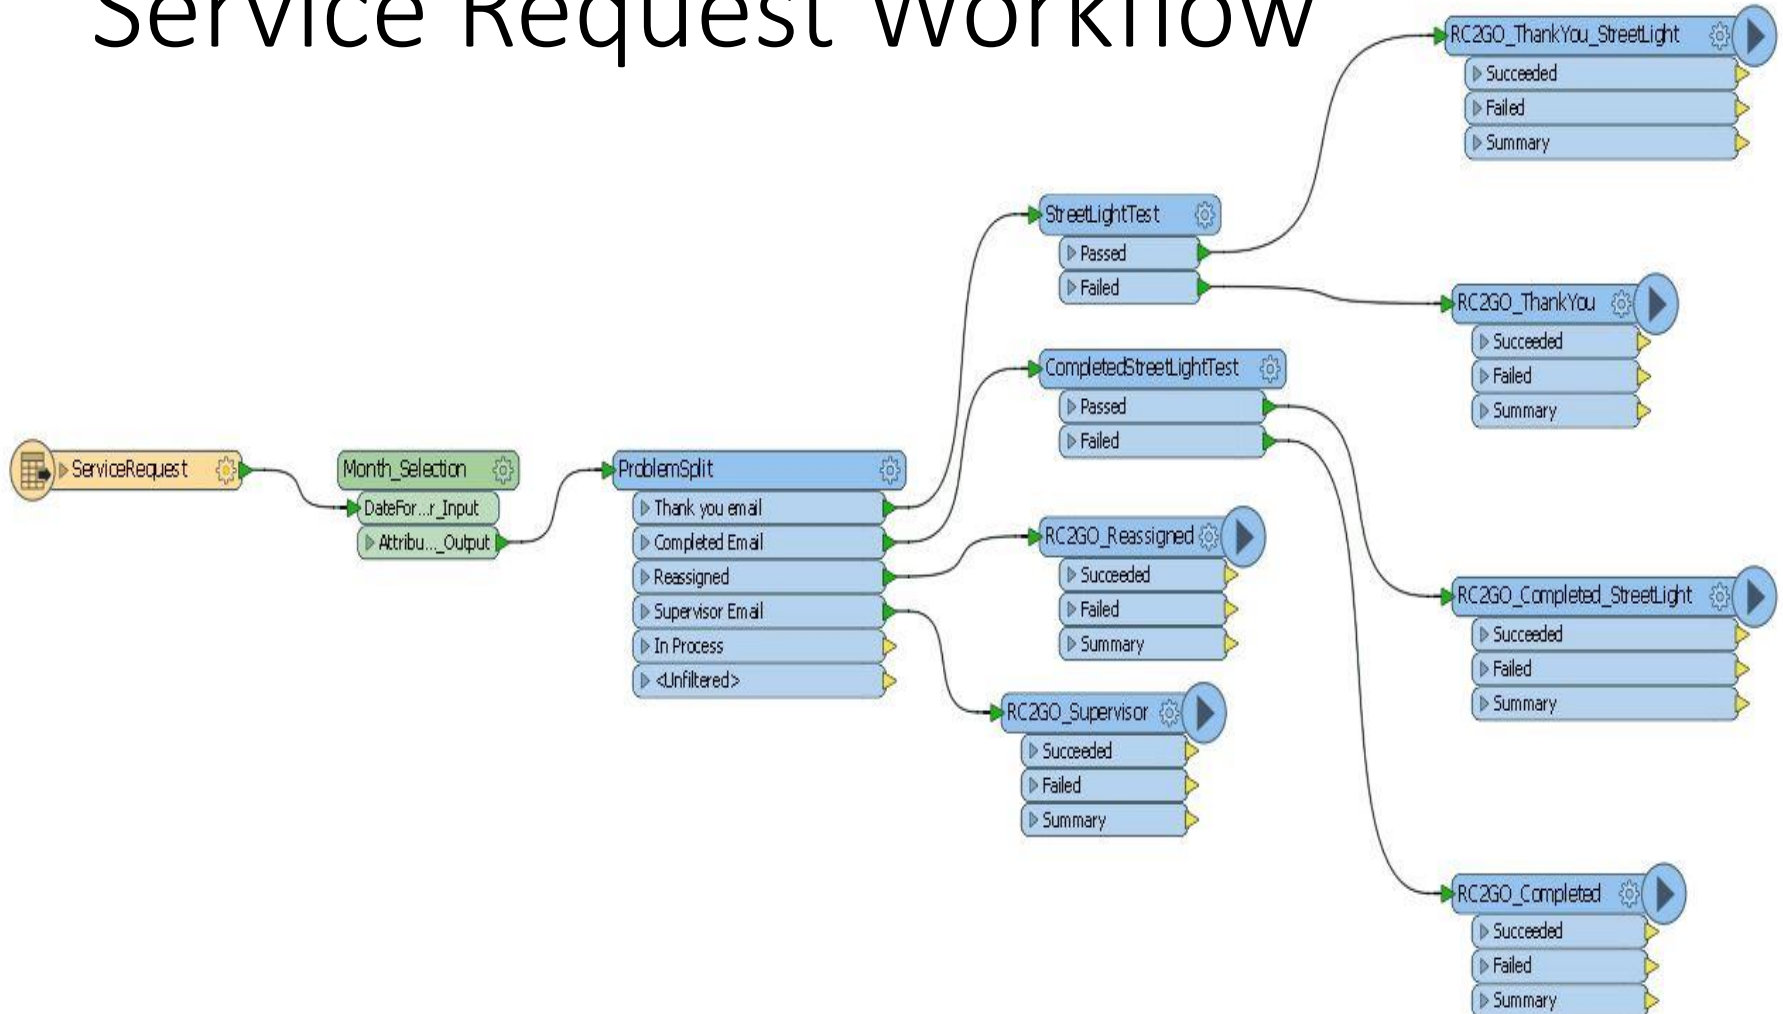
Service Request Workflow

RC2GO_ThankYou_StreetLight
Succeeded
Failed
Summary

StreetLightTest
Passed
Failed

RC2GO_ThankYou
Succeeded
Failed
Summary

CompletedStreetLightTest
Passed
Failed

ServiceRequest

Month_Selection
DateFor...r_Input
Attribu..._Output

ProblemSplit
Thank you email
Completed Email
Reassigned
Supervisor Email
In Process
<Unfiltered>

RC2GO_Reassigned
Succeeded
Failed
Summary

RC2GO_Completed_StreetLight
Succeeded
Failed
Summary

RC2GO_Supervisor
Succeeded
Failed
Summary

RC2GO_Completed
Succeeded
Failed
Summary